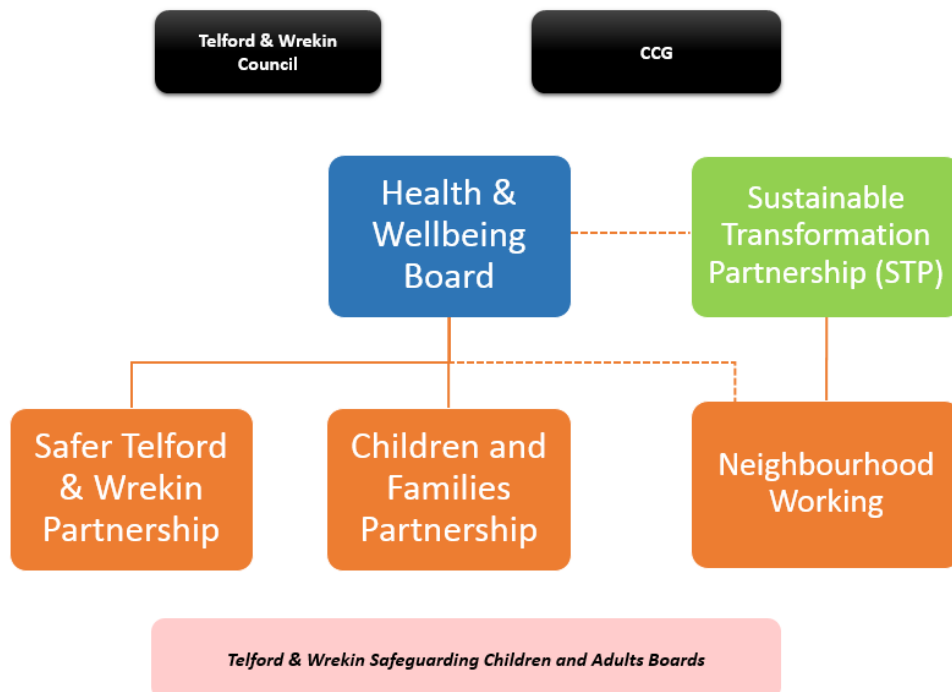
Telford & Wrekin Council

CCG

Health & Wellbeing Board

Sustainable Transformation Partnership (STP)

Safer Telford & Wrekin Partnership

Children and Families Partnership

Neighbourhood Working

Telford & Wrekin Safeguarding Children and Adults Boards